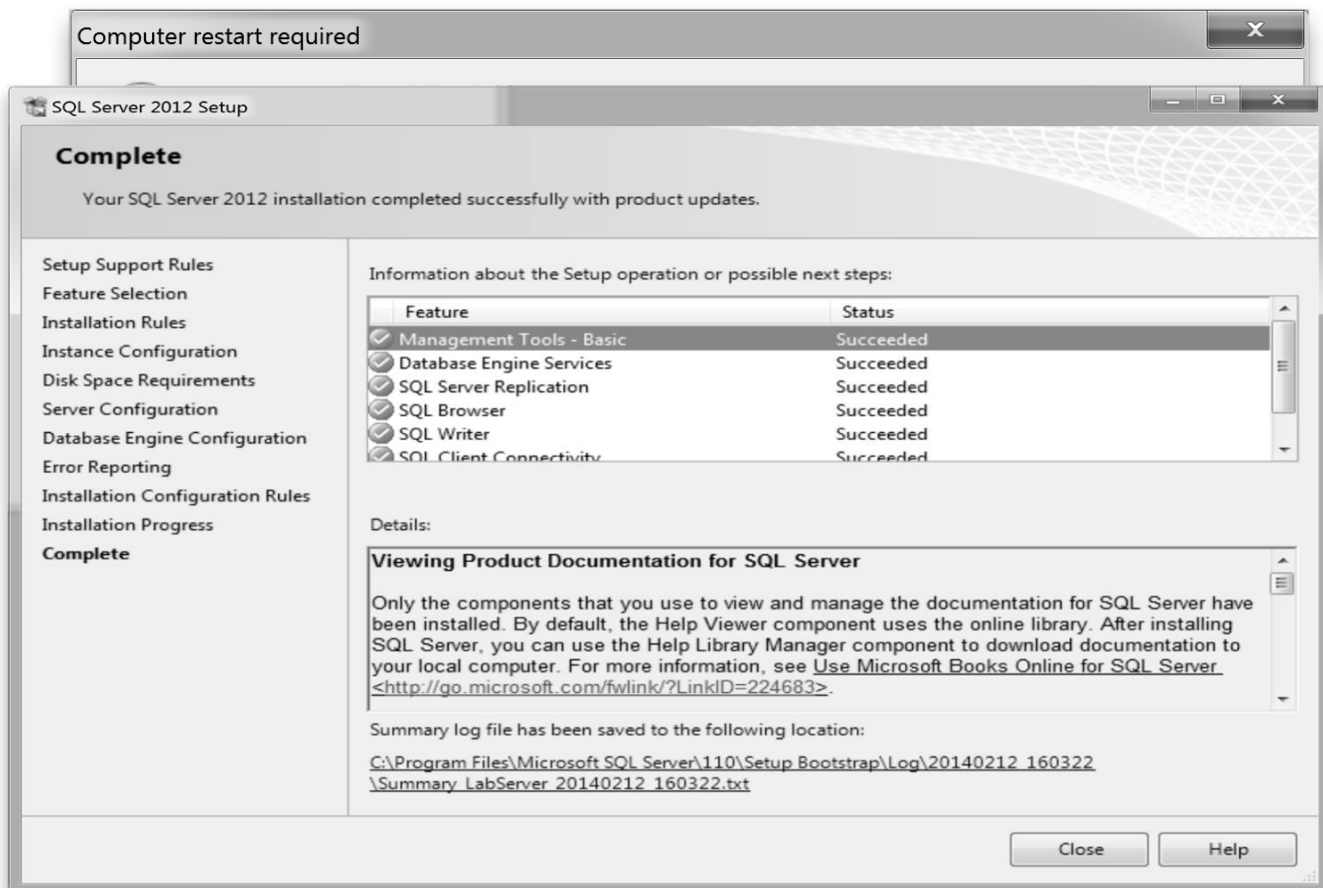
Computer restart required

SQL Server 2012 Setup

Complete

Your SQL Server 2012 installation completed successfully with product updates.

Setup Support Rules
Feature Selection
Installation Rules
Instance Configuration
Disk Space Requirements
Server Configuration
Database Engine Configuration
Error Reporting
Installation Configuration Rules
Installation Progress
Complete

Information about the Setup operation or possible next steps:

| Feature | Status |
|---|---|
| Management Tools - Basic | Succeeded |
| Database Engine Services | Succeeded |
| SQL Server Replication | Succeeded |
| SQL Browser | Succeeded |
| SQL Writer | Succeeded |
| SQL Client Connectivity | Succeeded |

Details:

Viewing Product Documentation for SQL Server

Only the components that you use to view and manage the documentation for SQL Server have been installed. By default, the Help Viewer component uses the online library. After installing SQL Server, you can use the Help Library Manager component to download documentation to your local computer. For more information, see Use Microsoft Books Online for SQL Server <http://go.microsoft.com/fwlink/?LinkID=224683>.

Summary log file has been saved to the following location:

C:\Program Files\Microsoft SQL Server\110\Setup Bootstrap\Log\20140212_160322\Summary_LabServer_20140212_160322.txt

Close Help